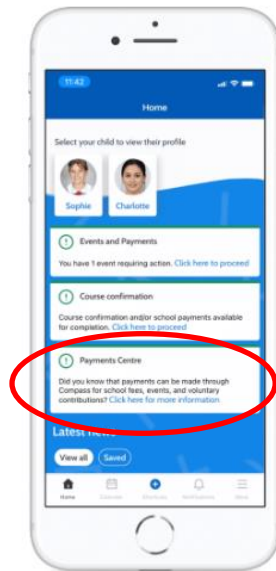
11:42

Home

Select your child to view their profile

Sophie

Charlotte

Events and Payments

You have 1 event requiring action. Click here to proceed

Course confirmation

Course confirmation and/or school payments available for completion. Click here to proceed

Payments Centre

Did you know that payments can be made through Compass for school fees, events, and voluntary contributions? Click here for more information

Latest News

View all

Saved

Home

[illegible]

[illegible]

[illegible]

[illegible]